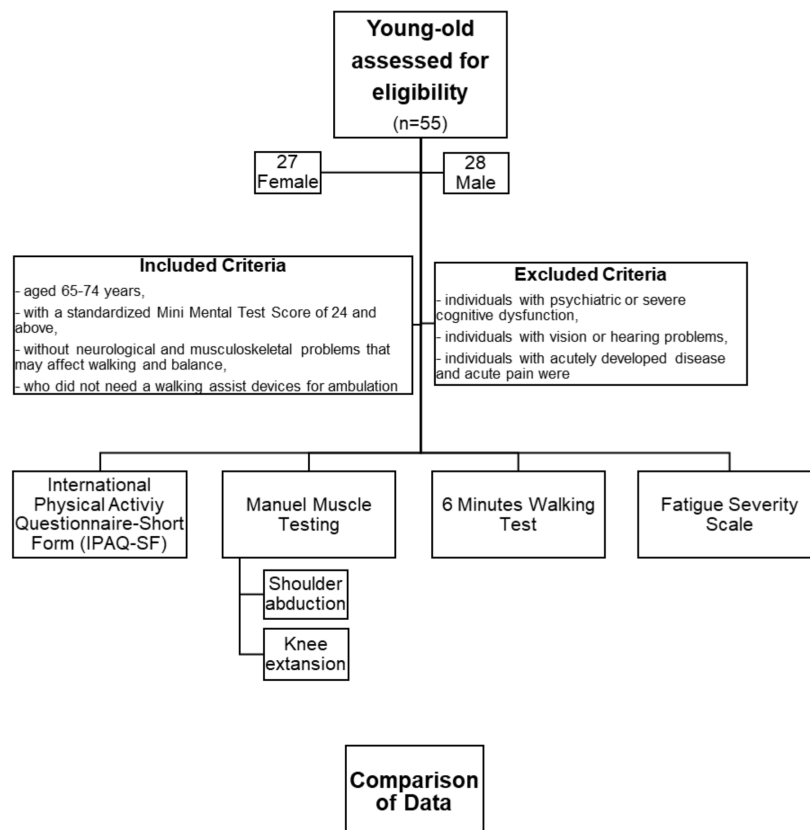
Young-old assessed for eligibility
(n=55)

27
Female

28
Male

Included Criteria
- aged 65-74 years,
- with a standardized Mini Mental Test Score of 24 and above,
- without neurological and musculoskeletal problems that may affect walking and balance,
- who did not need a walking assist devices for ambulation

Excluded Criteria
- individuals with psychiatric or severe cognitive dysfunction,
- individuals with vision or hearing problems,
- individuals with acutely developed disease and acute pain were

International Physical Activiy Questionnaire-Short Form (IPAQ-SF)

Manuel Muscle Testing

Shoulder abduction

Knee extansion

6 Minutes Walking Test

Fatigue Severity Scale

Comparison of Data